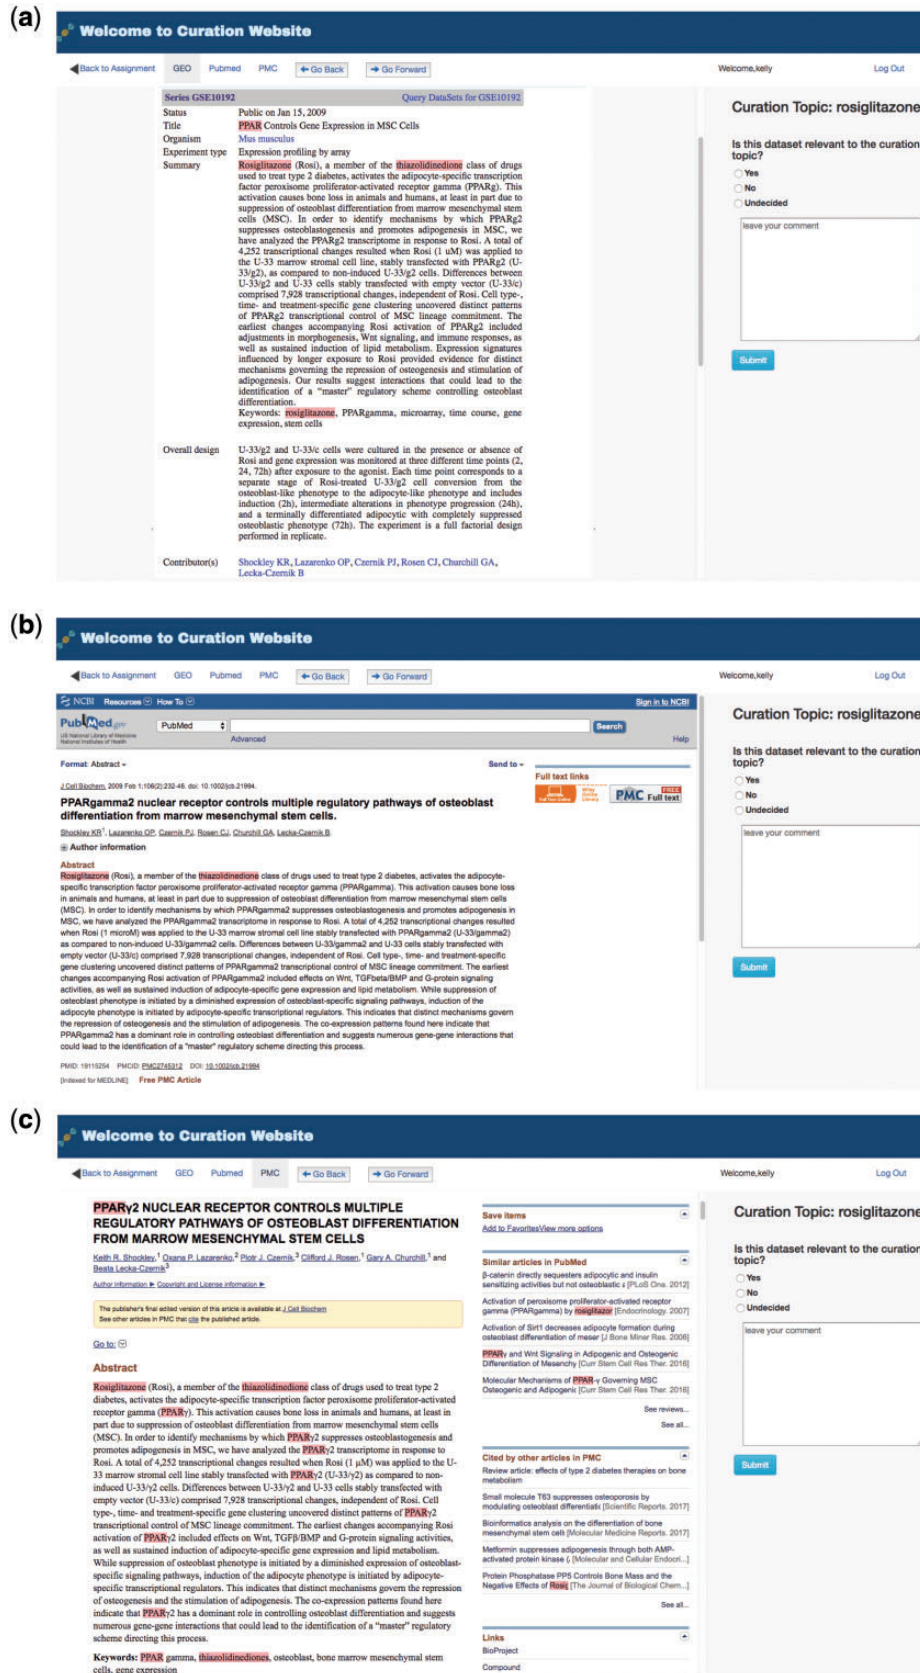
(a)

Welcome to Curation Website

Back to Assignment GEO Pubmed PMC ← Go Back → Go Forward Welcome,kelly Log Out

Series GSE10192 Query DataSets for GSE10192

Status Public on Jan 15, 2009
Title PPAR Controls Gene Expression in MSC Cells
Organism Mus musculus
Experiment type Expression profiling by array
Summary Rosiglitazone (Rosi), a member of the thiazolidinedione class of drugs used to treat type 2 diabetes, activates the adipocyte-specific transcription factor peroxisome proliferator-activated receptor gamma (PPARg). This activation causes bone loss in animals and humans, at least in part due to suppression of osteoblast differentiation from marrow mesenchymal stem cells (MSC). In order to identify mechanisms by which PPARg2 suppresses osteoblastogenesis and promotes adipogenesis in MSC, we have analyzed the PPARg2 transcriptome in response to Rosi. A total of 4,252 transcriptional changes resulted when Rosi (1 uM) was applied to the U-33 marrow stromal cell line, stably transfected with PPARg2 (U-33/g2), as compared to non-induced U-33/g2 cells. Differences between U-33/g2 and U-33 cells stably transfected with empty vector (U-33/c) comprised 7,928 transcriptional changes, independent of Rosi. Cell type-, time- and treatment-specific gene clustering uncovered distinct patterns of PPARg2 transcriptional control of MSC lineage commitment. The earliest changes accompanying Rosi activation of PPARg2 included adjustments in morphogenesis, Wnt signaling, and immune responses, as well as sustained induction of lipid metabolism. Expression signatures influenced by longer exposure to Rosi provided evidence for distinct mechanisms governing the repression of osteogenesis and stimulation of adipogenesis. Our results suggest interactions that could lead to the identification of a "master" regulatory scheme controlling osteoblast differentiation.
Keywords: rosiglitazone, PPARgamma, microarray, time course, gene expression, stem cells

Overall design U-33/g2 and U-33/c cells were cultured in the presence or absence of Rosi and gene expression was monitored at three different time points (2, 24, 72h) after exposure to the agonist. Each time point corresponds to a separate stage of Rosi-treated U-33/g2 cell conversion from the osteoblast-like phenotype to the adipocyte-like phenotype and includes induction (2h), intermediate alterations in phenotype progression (24h), and a terminally differentiated adipocytic with completely suppressed osteoblastic phenotype (72h). The experiment is a full factorial design performed in replicate.

Contributor(s) Shockley KR, Lazarenko OP, Czernik PJ, Rosen CJ, Churchill GA, Lecka-Czernik B

Curation Topic: rosiglitazone

Is this dataset relevant to the curation topic?
Yes
No
Undecided
leave your comment
Submit

(b)

Welcome to Curation Website

Back to Assignment GEO Pubmed PMC ← Go Back → Go Forward Welcome,kelly Log Out

NCBI Resources How To Sign in to NCBI
PubMed PubMed Search
US National Library of Medicine National Institutes of Health Advanced Help

Format: Abstract Send to
Full text links
PMC Full text

J Cell Biochem. 2009 Feb 1;106(2):232-46. doi: 10.1002/jcb.21994.

PPARgamma2 nuclear receptor controls multiple regulatory pathways of osteoblast differentiation from marrow mesenchymal stem cells.

Shockley KR, Lazarenko OP, Czernik PJ, Rosen CJ, Churchill GA, Lecka-Czernik B.

Author information

Abstract
Rosiglitazone (Rosi), a member of the thiazolidinedione class of drugs used to treat type 2 diabetes, activates the adipocyte-specific transcription factor peroxisome proliferator-activated receptor gamma (PPARgamma). This activation causes bone loss in animals and humans, at least in part due to suppression of osteoblast differentiation from marrow mesenchymal stem cells (MSC). In order to identify mechanisms by which PPARgamma2 suppresses osteoblastogenesis and promotes adipogenesis in MSC, we have analyzed the PPARgamma2 transcriptome in response to Rosi. A total of 4,252 transcriptional changes resulted when Rosi (1 microM) was applied to the U-33 marrow stromal cell line stably transfected with PPARgamma2 (U-33/gamma2) as compared to non-induced U-33/gamma2 cells. Differences between U-33/gamma2 and U-33 cells stably transfected with empty vector (U-33/c) comprised 7,928 transcriptional changes, independent of Rosi. Cell type-, time- and treatment-specific gene clustering uncovered distinct patterns of PPARgamma2 transcriptional control of MSC lineage commitment. The earliest changes accompanying Rosi activation of PPARgamma2 included effects on Wnt, TGFbeta/BMP and G-protein signaling activities, as well as sustained induction of adipocyte-specific gene expression and lipid metabolism. While suppression of osteoblast phenotype is initiated by a diminished expression of osteoblast-specific signaling pathways, induction of the adipocyte phenotype is initiated by adipocyte-specific transcriptional regulators. This indicates that distinct mechanisms govern the repression of osteogenesis and the stimulation of adipogenesis. The co-expression patterns found here indicate that PPARgamma2 has a dominant role in controlling osteoblast differentiation and suggests numerous gene-gene interactions that could lead to the identification of a "master" regulatory scheme directing this process.

PMID: 19115254 PMCID: PMC2745312 DOI: 10.1002/jcb.21994
[Indexed for MEDLINE] Free PMC Article

Curation Topic: rosiglitazone

Is this dataset relevant to the curation topic?
Yes
No
Undecided
leave your comment
Submit

(c)

Welcome to Curation Website

Back to Assignment GEO Pubmed PMC ← Go Back → Go Forward Welcome,kelly Log Out

PPARγ2 NUCLEAR RECEPTOR CONTROLS MULTIPLE REGULATORY PATHWAYS OF OSTEOBLAST DIFFERENTIATION FROM MARROW MESENCHYMAL STEM CELLS

Keith R. Shockley,1 Oxana P. Lazarenko,1 Piotr J. Czernik,3 Clifford J. Rosen,1 Gary A. Churchill,1 and Beata Lecka-Czernik3

Author information ► Copyright and License information ►

The publisher's final edited version of this article is available at J Cell Biochem
See other articles in PMC that cite the published article.

Go to:

Abstract

Rosiglitazone (Rosi), a member of the thiazolidinedione class of drugs used to treat type 2 diabetes, activates the adipocyte-specific transcription factor peroxisome proliferator-activated receptor gamma (PPARγ). This activation causes bone loss in animals and humans, at least in part due to suppression of osteoblast differentiation from marrow mesenchymal stem cells (MSC). In order to identify mechanisms by which PPARγ2 suppresses osteoblastogenesis and promotes adipogenesis in MSC, we have analyzed the PPARγ2 transcriptome in response to Rosi. A total of 4,252 transcriptional changes resulted when Rosi (1 μM) was applied to the U-33 marrow stromal cell line stably transfected with PPARγ2 (U-33/γ2) as compared to non-induced U-33/γ2 cells. Differences between U-33/γ2 and U-33 cells stably transfected with empty vector (U-33/c) comprised 7,928 transcriptional changes, independent of Rosi. Cell type-, time- and treatment-specific gene clustering uncovered distinct patterns of PPARγ2 transcriptional control of MSC lineage commitment. The earliest changes accompanying Rosi activation of PPARγ2 included effects on Wnt, TGFβ/BMP and G-protein signaling activities, as well as sustained induction of adipocyte-specific gene expression and lipid metabolism. While suppression of osteoblast phenotype is initiated by a diminished expression of osteoblast-specific signaling pathways, induction of the adipocyte phenotype is initiated by adipocyte-specific transcriptional regulators. This indicates that distinct mechanisms govern the repression of osteogenesis and the stimulation of adipogenesis. The co-expression patterns found here indicate that PPARγ2 has a dominant role in controlling osteoblast differentiation and suggests numerous gene-gene interactions that could lead to the identification of a "master" regulatory scheme directing this process.

Keywords: PPAR gamma, thiazolidinediones, osteoblast, bone marrow mesenchymal stem cells, gene expression

Save items
Add to Favorites View more options

Similar articles in PubMed
β-catenin directly sequesters adipocytic and insulin sensitizing activities but not osteoblastic a [PLoS One. 2012]
Activation of peroxisome proliferator-activated receptor gamma (PPARgamma) by rosiglitazon [Endocrinology. 2007]
Activation of Sirt1 decreases adipocyte formation during osteoblast differentiation of meser [J Bone Miner Res. 2006]
PPARγ and Wnt Signaling in Adipogenic and Osteogenic Differentiation of Mesenchy [Curr Stem Cell Res Ther. 2016]
Molecular Mechanisms of PPAR-γ Governing MSC Osteogenic and Adipogenic [Curr Stem Cell Res Ther. 2016]
See reviews...
See all...

Cited by other articles in PMC
Review article: effects of type 2 diabetes therapies on bone metabolism
Small molecule T63 suppresses osteoporosis by modulating osteoblast differentiatic [Scientific Reports. 2017]
Bioinformatics analysis on the differentiation of bone mesenchymal stem cells [Molecular Medicine Reports. 2017]
Metformin suppresses adipogenesis through both AMP-activated protein kinase ( [Molecular and Cellular Endocri...]
Protein Phosphatase PP5 Controls Bone Mass and the Negative Effects of Rosi [The Journal of Biological Chem...]
See all...

Links
BioProject
Compound

Curation Topic: rosiglitazone

Is this dataset relevant to the curation topic?
Yes
No
Undecided
leave your comment
Submit